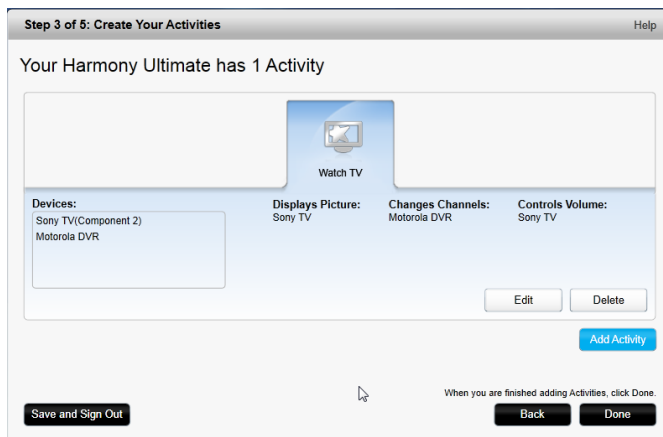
Step 3 of 5: Create Your Activities

Help

Your Harmony Ultimate has 1 Activity

Watch TV

Devices:
Sony TV(Component 2)
Motorola DVR

Displays Picture:
Sony TV

Changes Channels:
Motorola DVR

Controls Volume:
Sony TV

Edit

Delete

Add Activity

When you are finished adding Activities, click Done.

Save and Sign Out

Back

Done